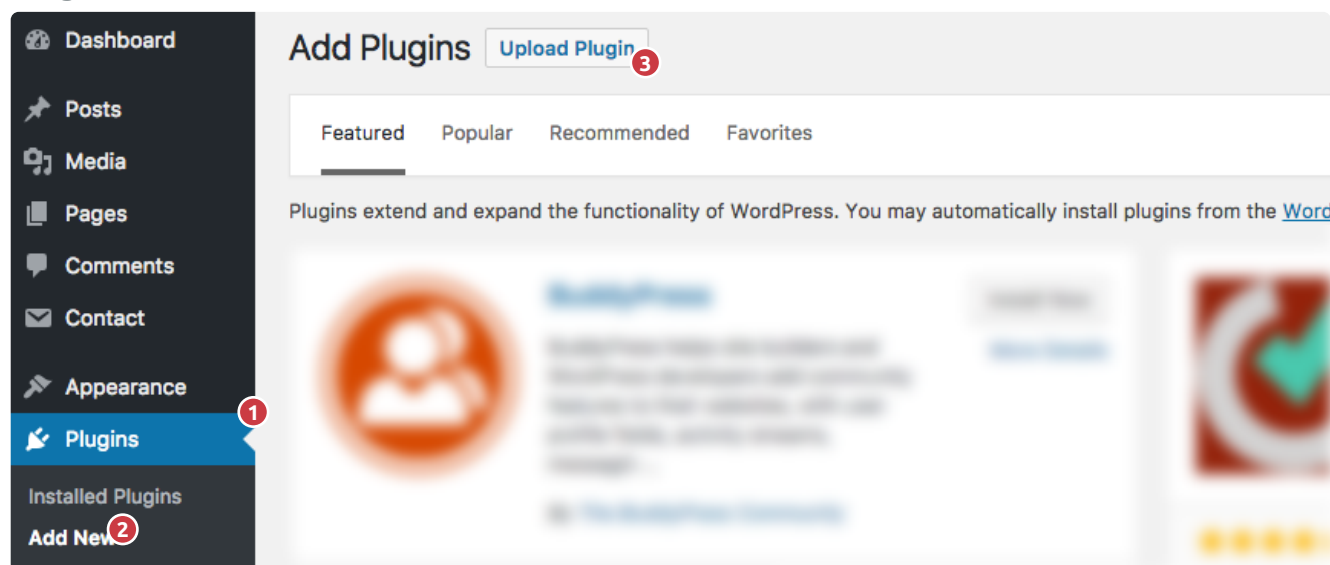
Dashboard
Posts
Media
Pages
Comments
Contact
Appearance
Plugins
1
Installed Plugins
Add New
2

Add Plugins Upload Plugin 3

Featured Popular Recommended Favorites

Plugins extend and expand the functionality of WordPress. You may automatically install plugins from the Word

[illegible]